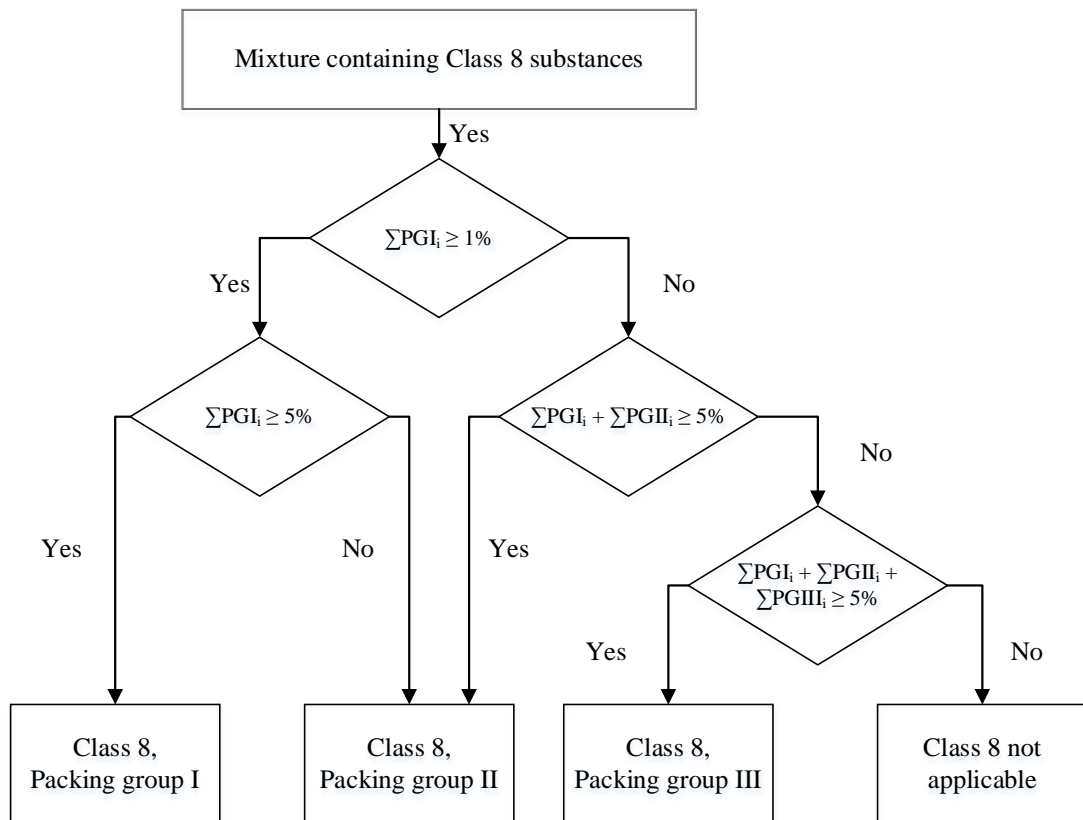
Mixture containing Class 8 substances

Yes

$\sum PGI_i \geq 1\%$

Yes

No

$\sum PGI_i \geq 5\%$

$\sum PGI_i + \sum PGII_i \geq 5\%$

No

Yes

No

Yes

$\sum PGI_i + \sum PGII_i + \sum PGIII_i \geq 5\%$

Yes

No

Class 8, Packing group I

Class 8, Packing group II

Class 8, Packing group III

Class 8 not applicable